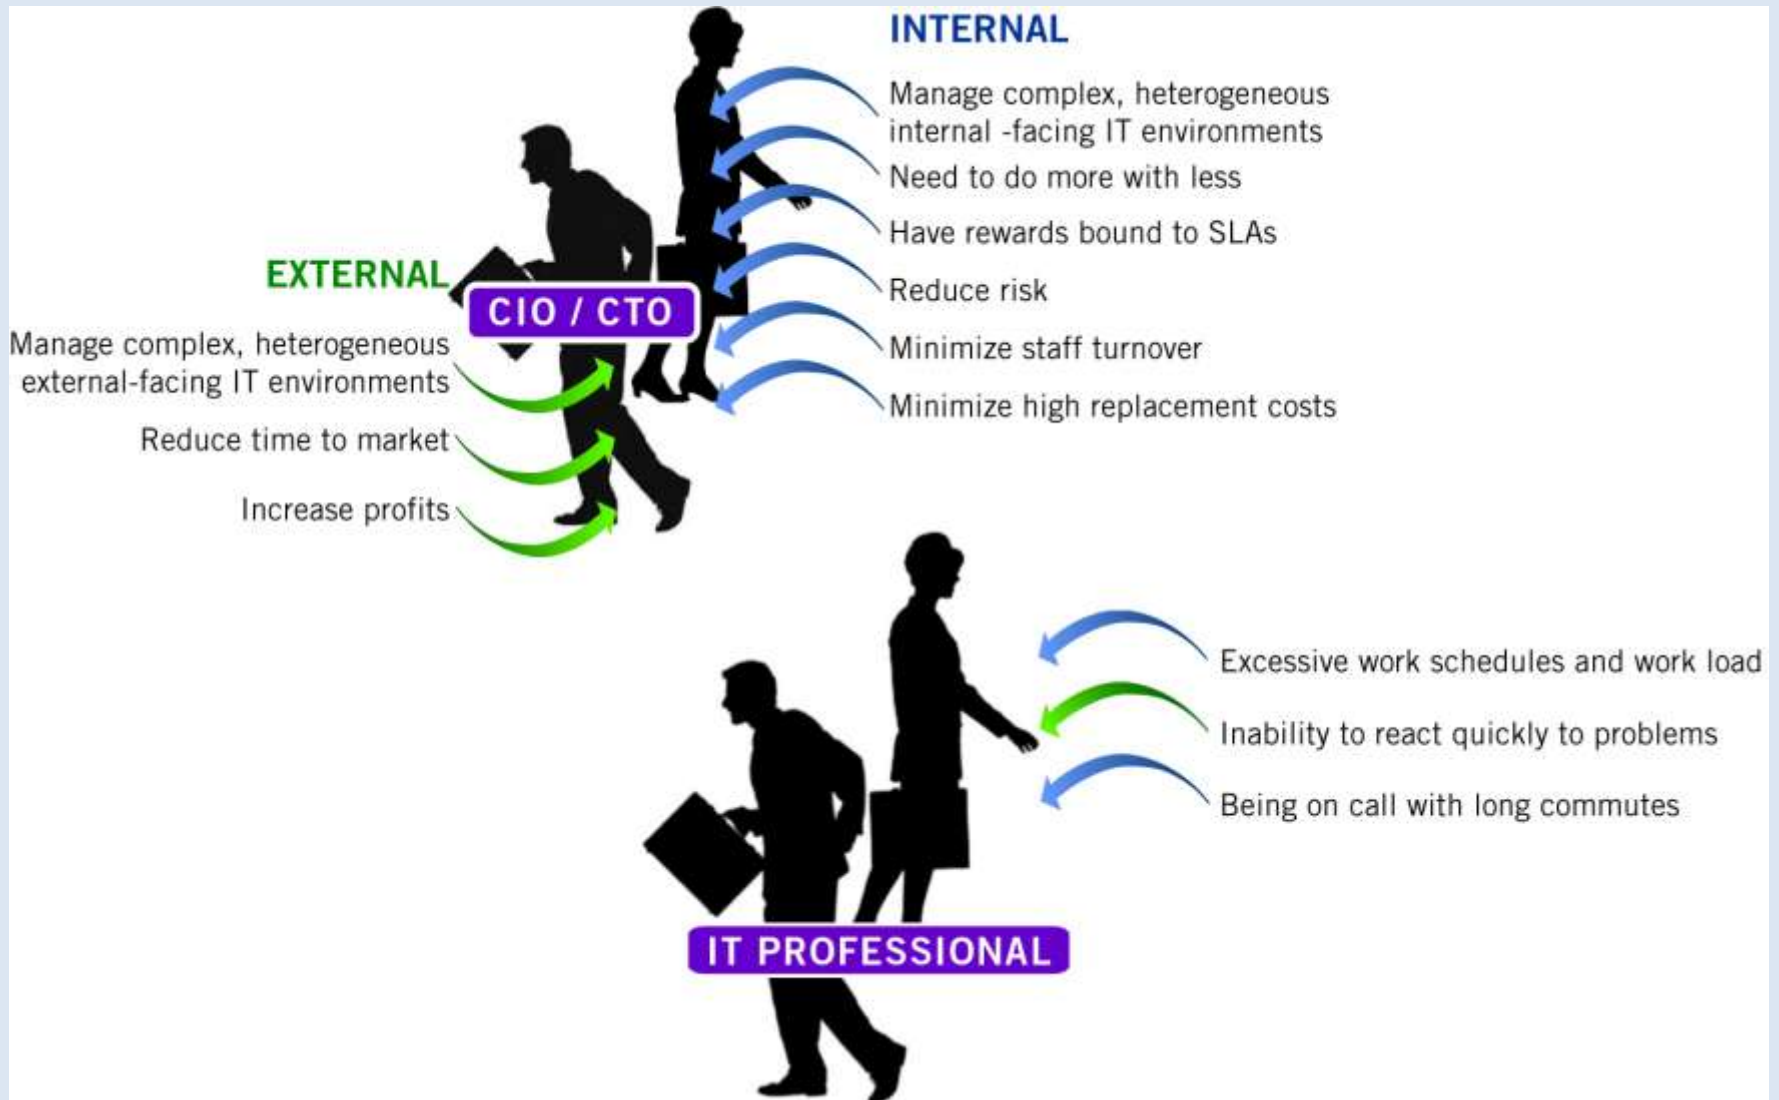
INTERNAL

Manage complex, heterogeneous internal -facing IT environments

Need to do more with less

Have rewards bound to SLAs

Reduce risk

Minimize staff turnover

Minimize high replacement costs

EXTERNAL

CIO / CTO

Manage complex, heterogeneous external-facing IT environments

Reduce time to market

Increase profits

Excessive work schedules and work load

Inability to react quickly to problems

Being on call with long commutes

IT PROFESSIONAL